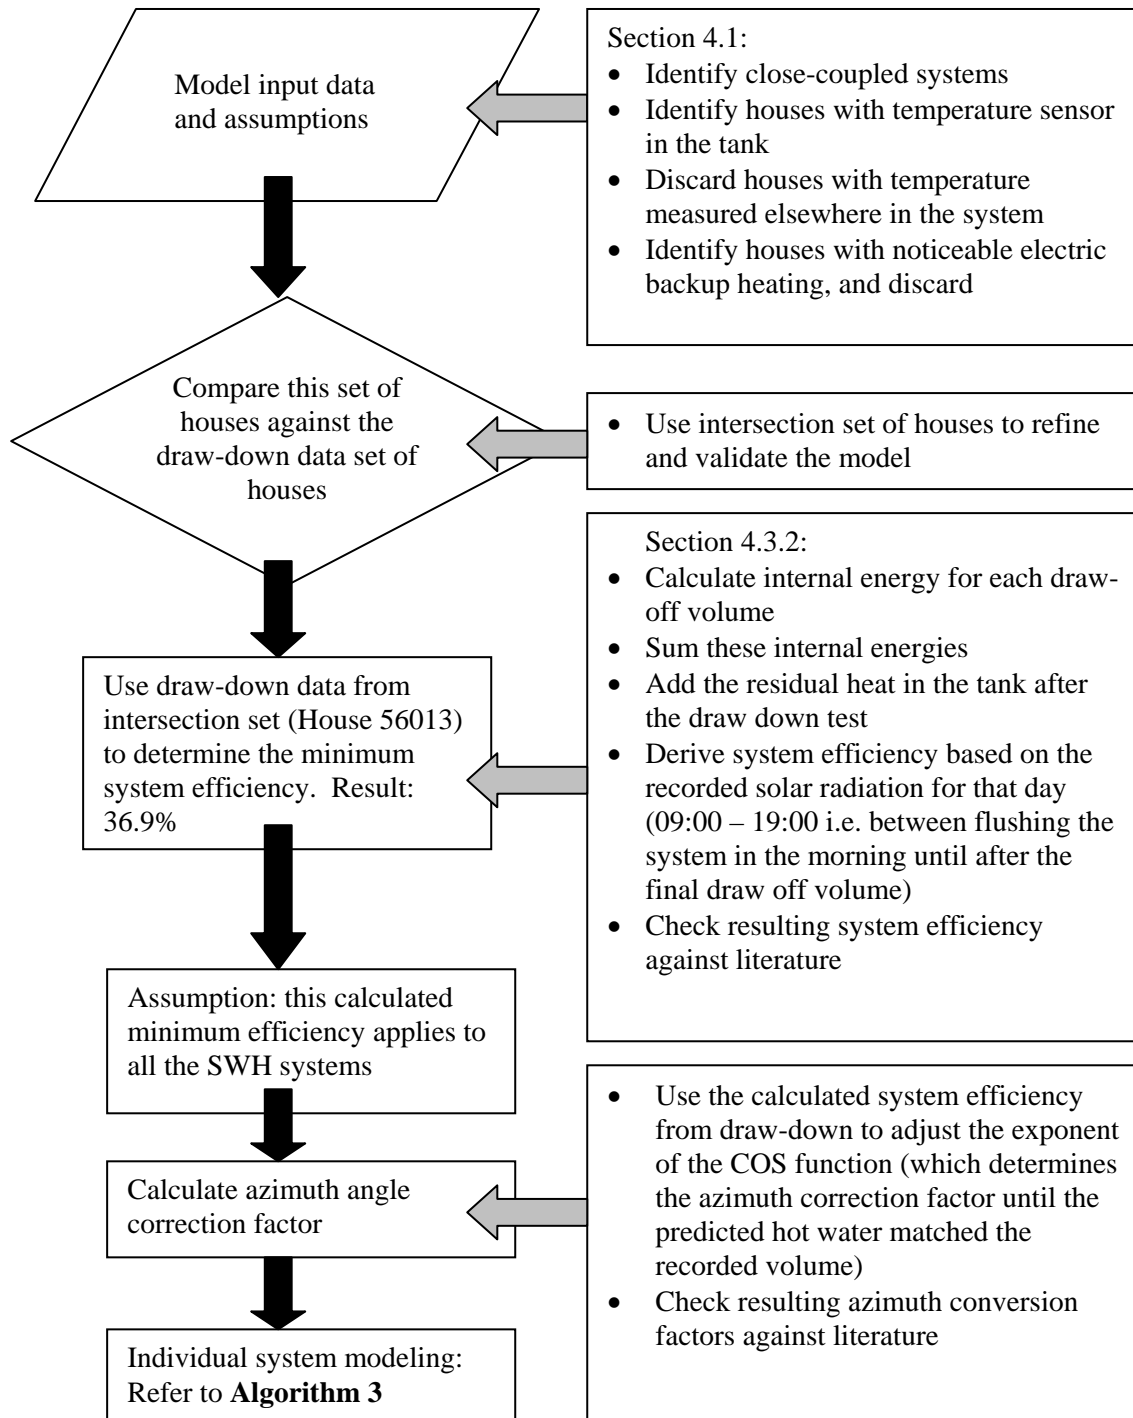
Model input data and assumptions

Section 4.1:
- Identify close-coupled systems
- Identify houses with temperature sensor in the tank
- Discard houses with temperature measured elsewhere in the system
- Identify houses with noticeable electric backup heating, and discard

Compare this set of houses against the draw-down data set of houses

- Use intersection set of houses to refine and validate the model

Use draw-down data from intersection set (House 56013) to determine the minimum system efficiency. Result: 36.9%

Section 4.3.2:
- Calculate internal energy for each draw-off volume
- Sum these internal energies
- Add the residual heat in the tank after the draw down test
- Derive system efficiency based on the recorded solar radiation for that day (09:00 – 19:00 i.e. between flushing the system in the morning until after the final draw off volume)
- Check resulting system efficiency against literature

Assumption: this calculated minimum efficiency applies to all the SWH systems

Calculate azimuth angle correction factor

- Use the calculated system efficiency from draw-down to adjust the exponent of the COS function (which determines the azimuth correction factor until the predicted hot water matched the recorded volume)
- Check resulting azimuth conversion factors against literature

Individual system modeling: Refer to **Algorithm 3**